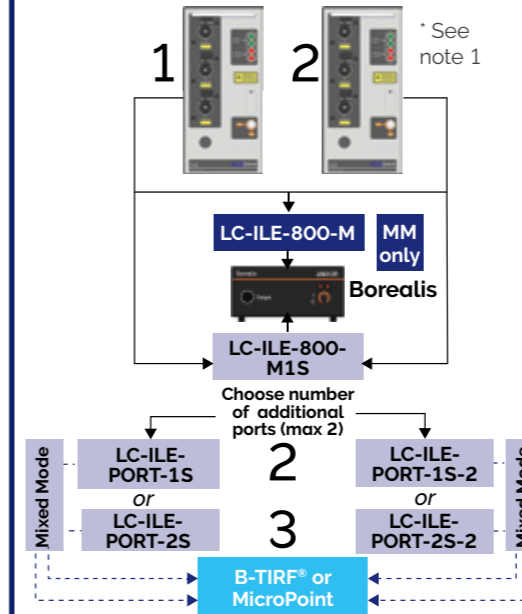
1

2

* See note 1

LC-ILE-800-M

MM only

Borealis

LC-ILE-800-M1S

Choose number of additional ports (max 2)

Mixed Mode

LC-ILE-PORT-1S

or

LC-ILE-PORT-2S

2

3

LC-ILE-PORT-1S-2

or

LC-ILE-PORT-2S-2

Mixed Mode

B-TIRF® or MicroPoint